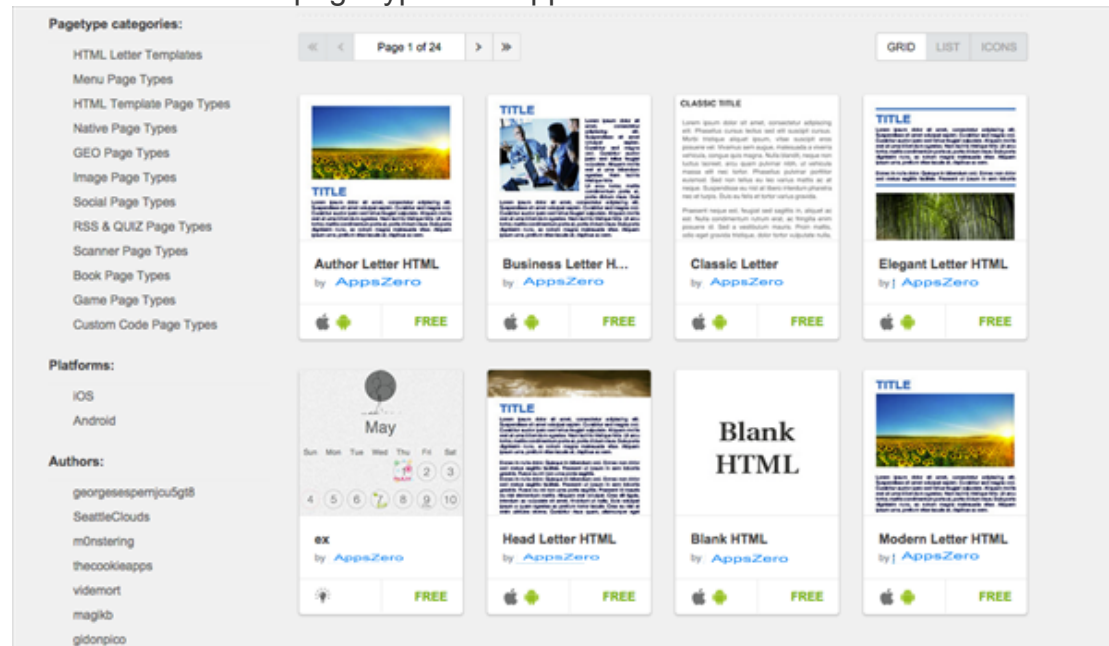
Pagetype categories:

HTML Letter Templates
Menu Page Types
HTML Template Page Types
Native Page Types
GEO Page Types
Image Page Types
Social Page Types
RSS & QUIZ Page Types
Scanner Page Types
Book Page Types
Game Page Types
Custom Code Page Types

Platforms:

iOS
Android

Authors:

georgesespernjcu5gt8
SeattleClouds
m0nstering
thecookieapps
videmort
magikb
gidonpico

Page 1 of 24

GRID LIST ICONS

TITLE
Author Letter HTML
by AppsZero
FREE

TITLE
Business Letter H...
by AppsZero
FREE

CLASSIC TITLE
Classic Letter
by AppsZero
FREE

TITLE
Elegant Letter HTML
by AppsZero
FREE

May
Sun Mon Tue Wed Thu Fri Sat
2 3
4 5 6 7 8 9 10
ex
by AppsZero
FREE

TITLE
Head Letter HTML
by AppsZero
FREE

Blank HTML
Blank HTML
by AppsZero
FREE

TITLE
Modern Letter HTML
by AppsZero
FREE